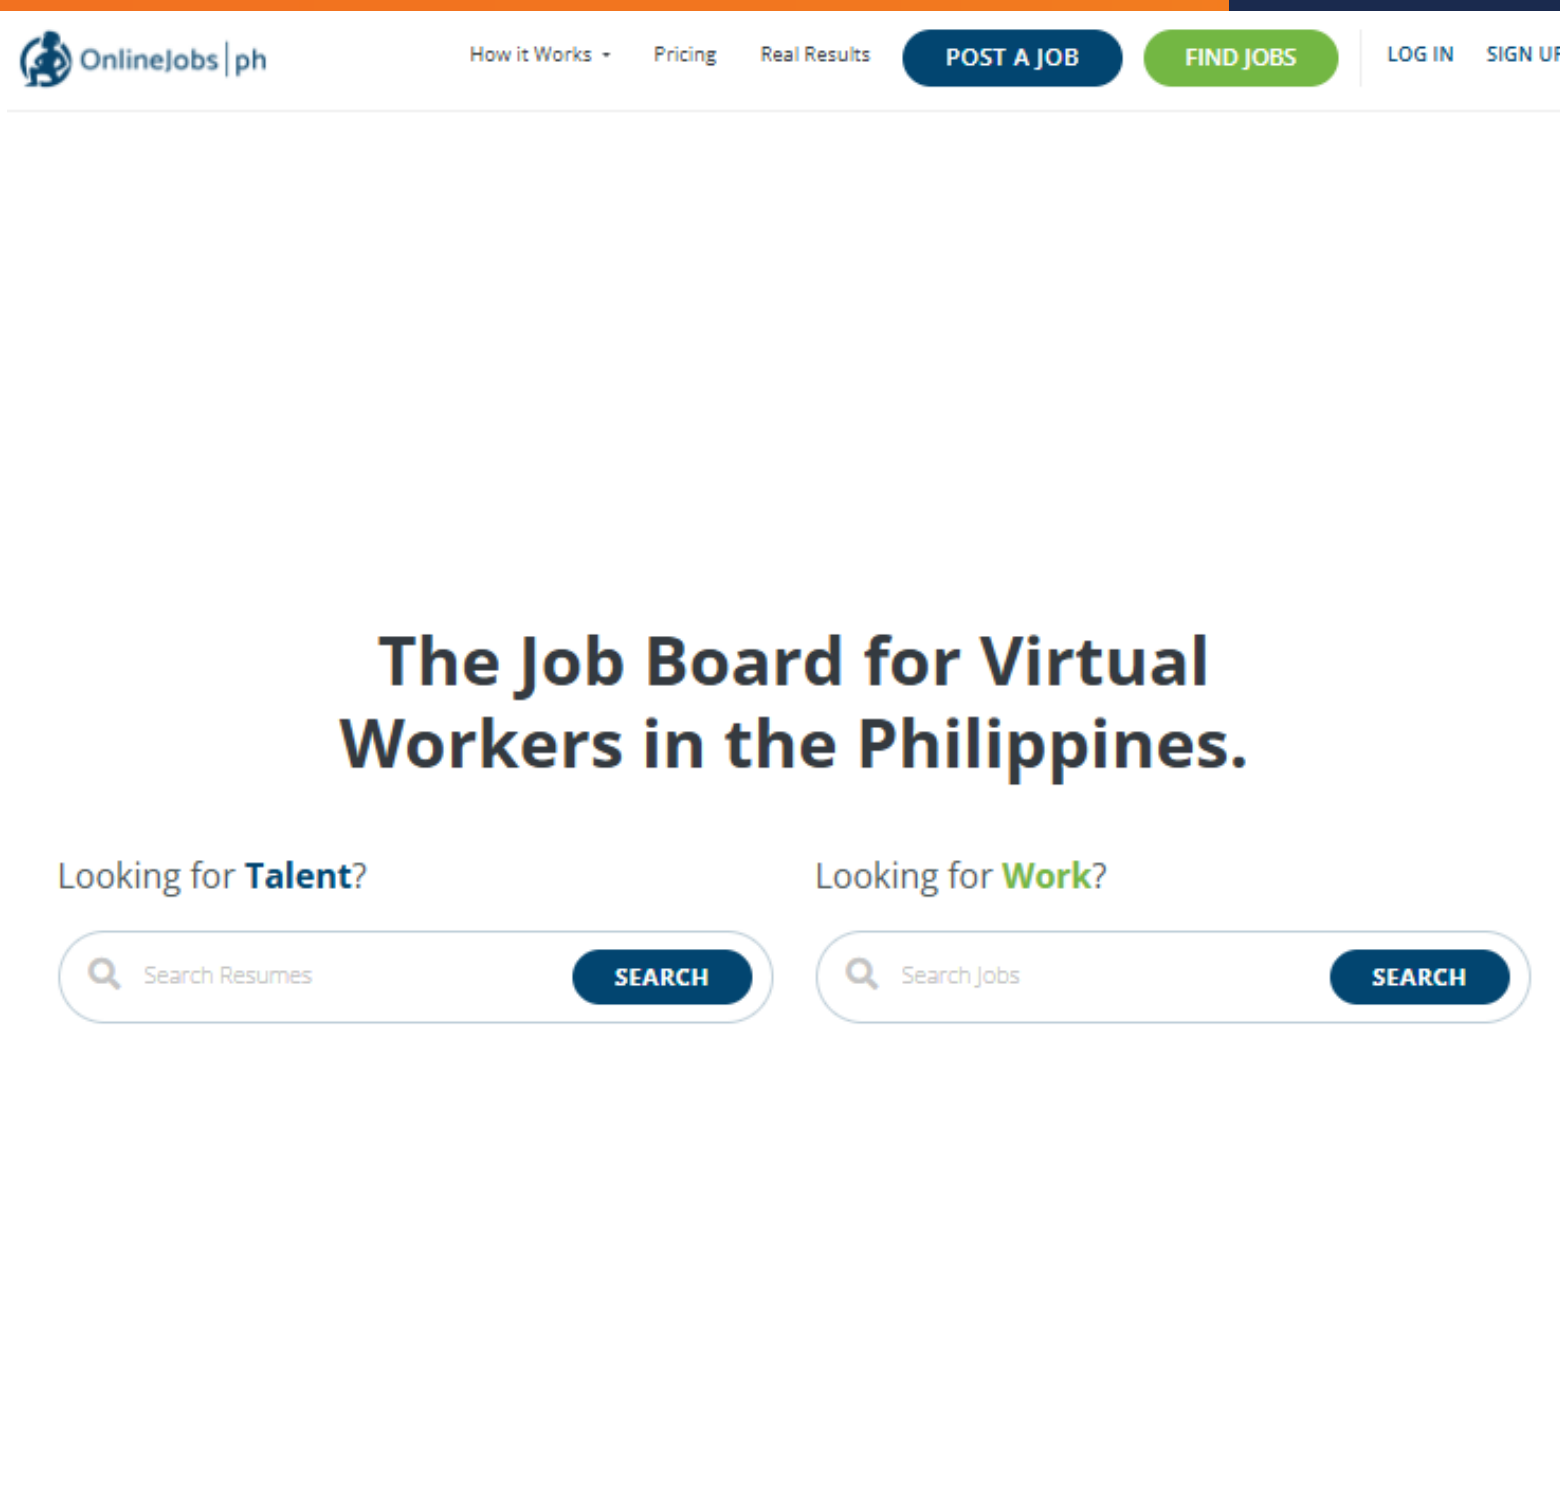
OnlineJobs | ph

How it Works Pricing Real Results POST A JOB FIND JOBS LOG IN SIGN U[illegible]

The Job Board for Virtual Workers in the Philippines.

Looking for Talent?

Search Resumes SEARCH

Looking for Work?

Search Jobs SEARCH